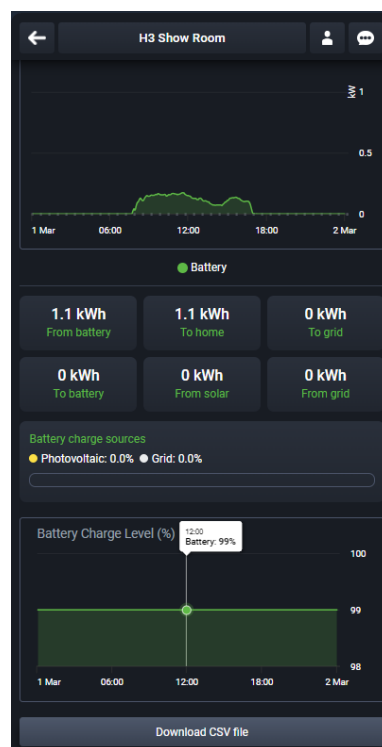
H3 Show Room

kW 1

0.5

0

1 Mar 06:00 12:00 18:00 2 Mar

Battery

1.1 kWh
From battery

1.1 kWh
To home

0 kWh
To grid

0 kWh
To battery

0 kWh
From solar

0 kWh
From grid

Battery charge sources
Photovoltaic: 0.0% Grid: 0.0%

Battery Charge Level (%)

12:00
Battery: 99%

100

99

98

1 Mar 06:00 12:00 18:00 2 Mar

Download CSV file